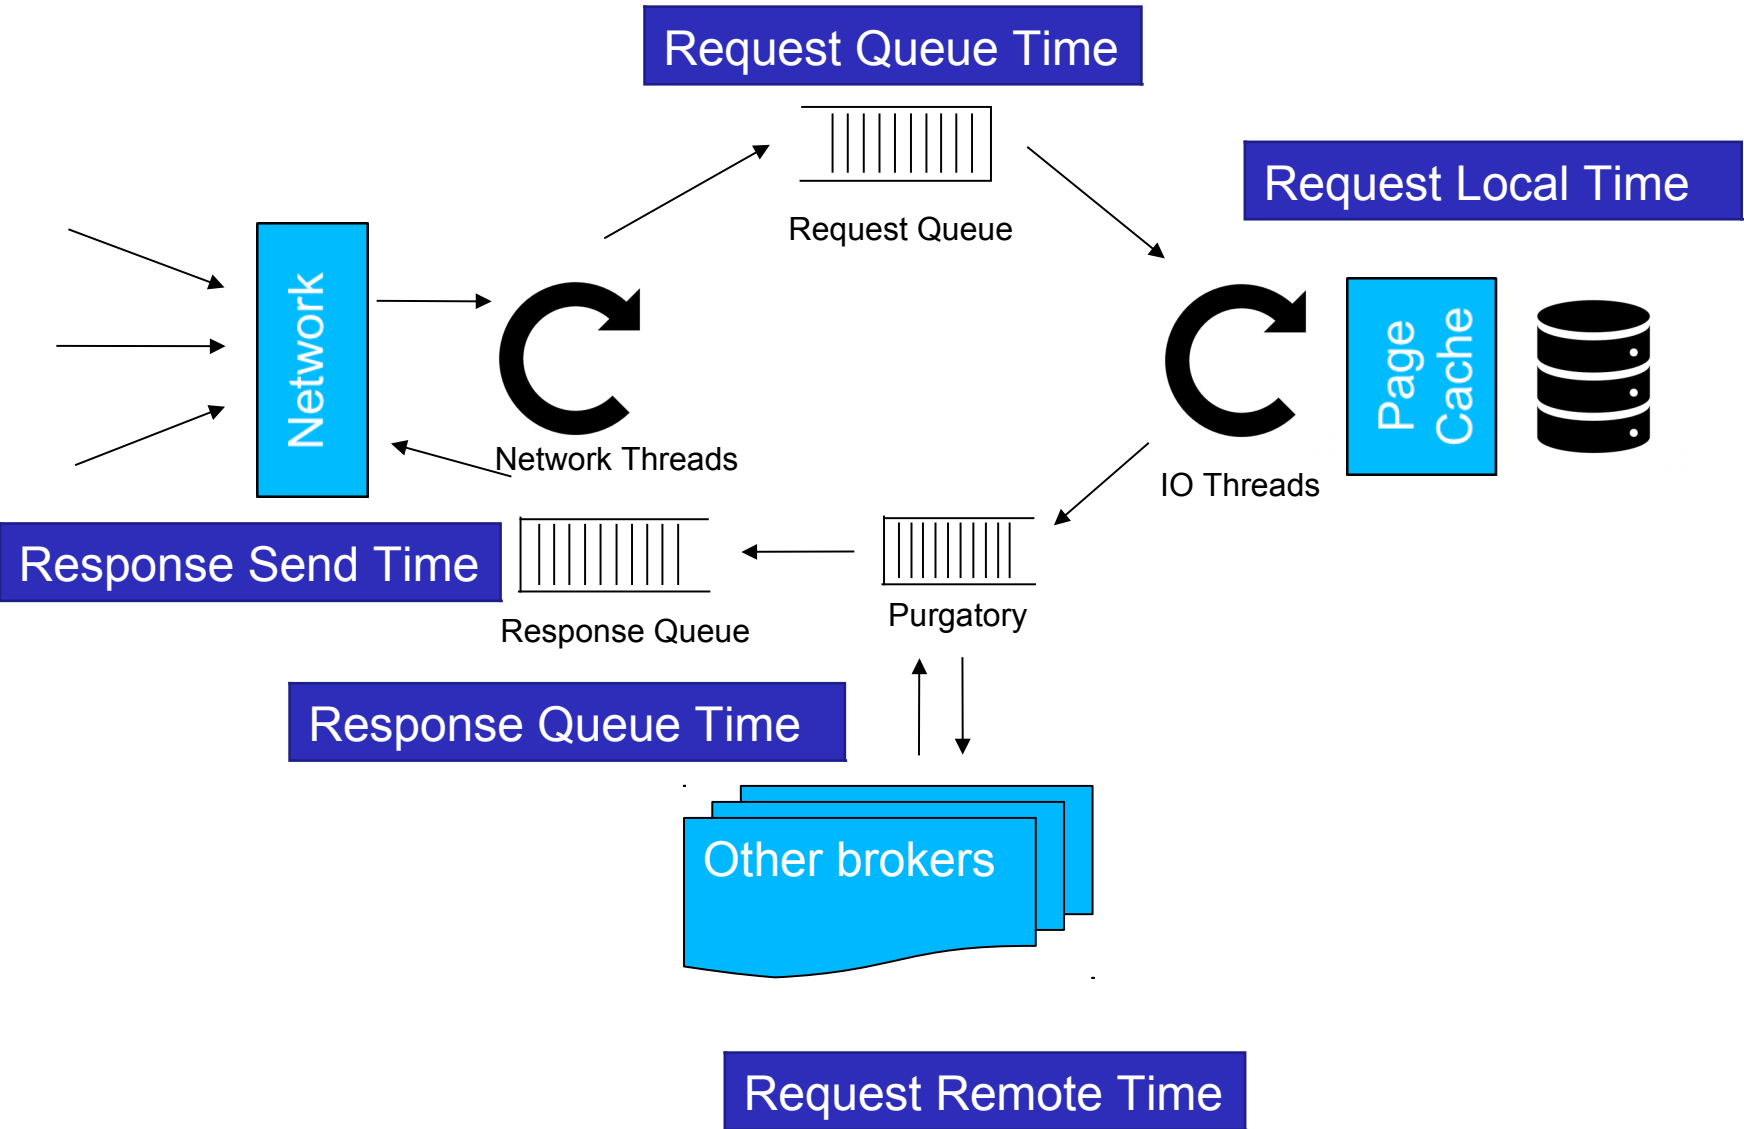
Request Queue Time

Request Queue

Request Local Time

Network

Network Threads

IO Threads

Page Cache

Response Send Time

Response Queue

Purgatory

Response Queue Time

Other brokers

Request Remote Time